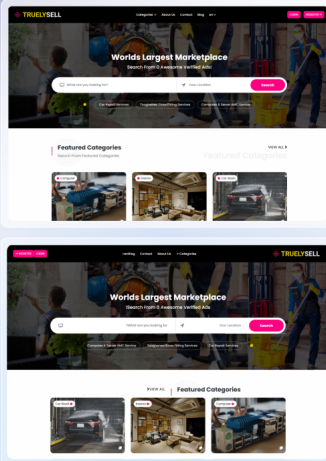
TRUELYSELL
Categories About Us Contact Blog
Login Register

Worlds Largest Marketplace
Search From 0 Awesome Verified Ads!
What are you looking for? Your Location Search
Car Repair Services Dishwasher Installing Services Computer & Server AMC Services

Featured Categories
Search From Featured Categories
Featured Categories
VIEW ALL
Computer Interior Car Repair

+ Register Login
Listing Contact About Us Categories
TRUELYSELL

Worlds Largest Marketplace
Search From 0 Awesome Verified Ads!
What are you looking for? Your Location Search
Computer & Server AMC Service Dishwasher Installing Services Car Repair Services

VIEW ALL
Featured Categories
Car Repair Interior Computer